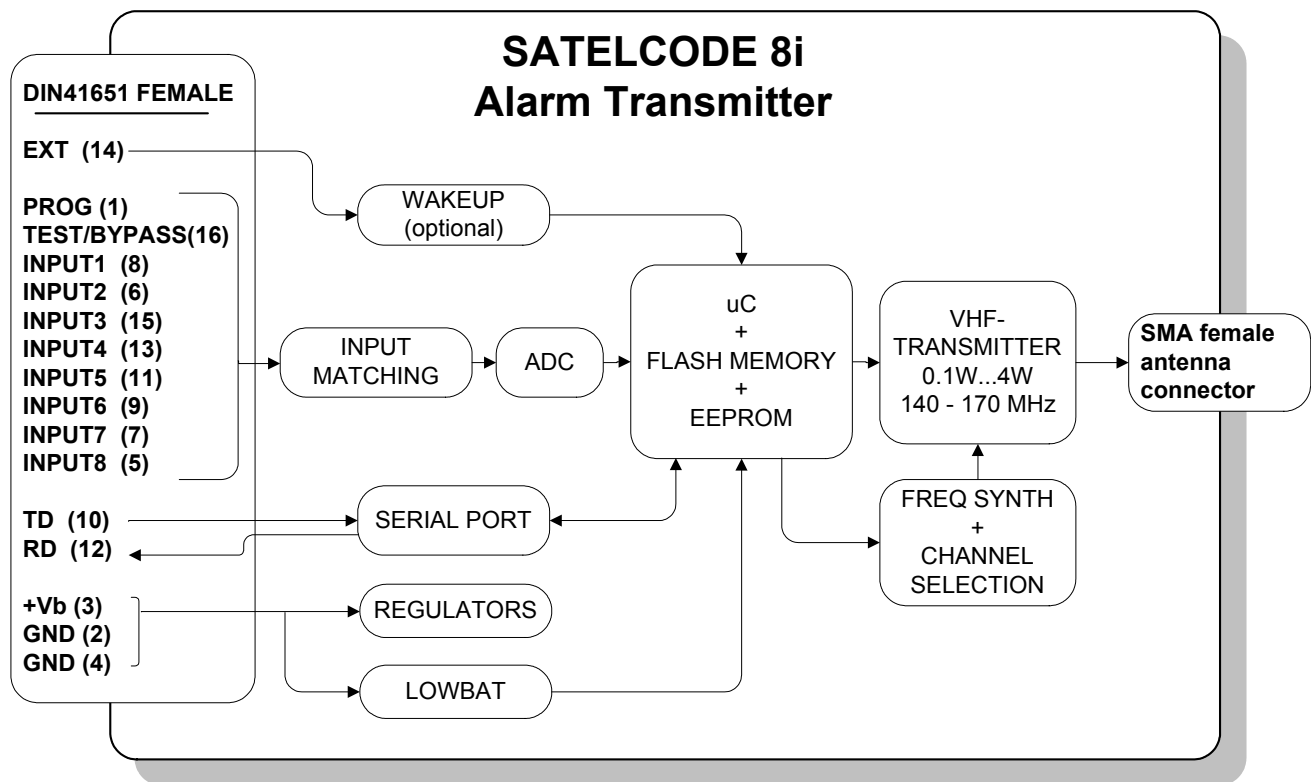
SATELCODE 8i
Alarm Transmitter

DIN41651 FEMALE

EXT (14)

PROG (1)
TEST/BYPASS(16)
INPUT1 (8)
INPUT2 (6)
INPUT3 (15)
INPUT4 (13)
INPUT5 (11)
INPUT6 (9)
INPUT7 (7)
INPUT8 (5)

TD (10)
RD (12)

+Vb (3)
GND (2)
GND (4)

WAKEUP
(optional)

INPUT
MATCHING

ADC

uC
+
FLASH MEMORY
+
EEPROM

VHF-
TRANSMITTER
0.1W...4W
140 - 170 MHz

SMA female
antenna
connector

SERIAL PORT

FREQ SYNTH
+
CHANNEL
SELECTION

REGULATORS

LOWBAT